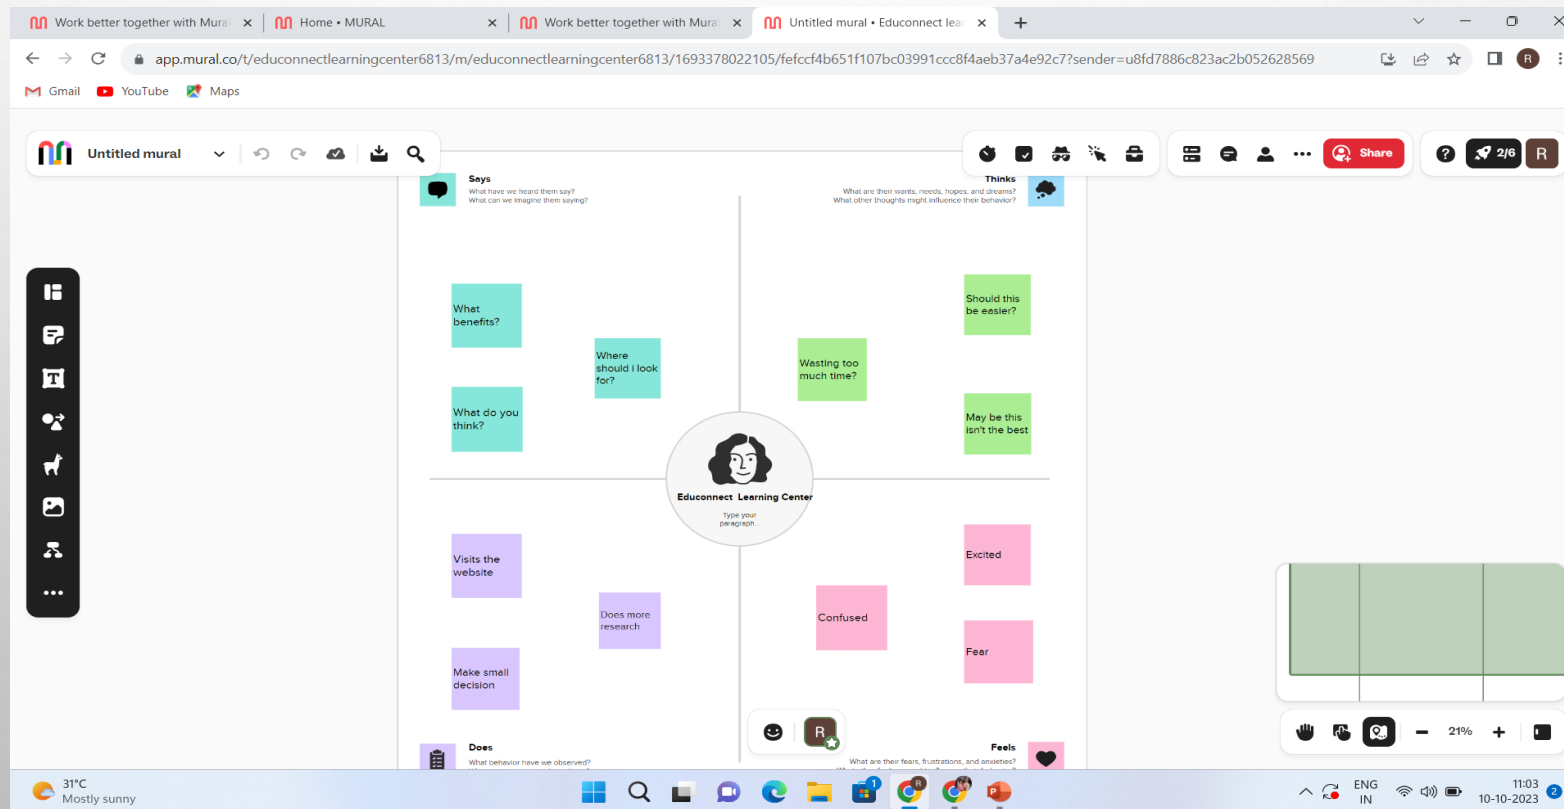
Work better together with Mura ×
Home • MURAL ×
Work better together with Mura ×
Untitled mural • Educonnect lea ×
+

app.mural.co/t/educonnectlearningcenter6813/m/educonnectlearningcenter6813/1693378022105/fefccf4b651f107bc03991ccc8f4aeb37a4e92c7?sender=u8fd7886c823ac2b052628569

Gmail YouTube Maps

Untitled mural

Share
2/6
R

Says
What have we heard them say?
What can we imagine them saying?

Thinks
What are their wants, needs, hopes, and dreams?
What other thoughts might influence their behavior?

What benefits?

Where should I look for?

What do you think?

Should this be easier?

Wasting too much time?

May be this isn't the best

Educonnect Learning Center
Type your paragraph...

Visits the website

Does more research

Make small decision

Excited

Confused

Fear

Does
What behavior have we observed?

Feels
What are their fears, frustrations, and anxieties?

R

21%

31°C
Mostly sunny

ENG
IN

11:03
10-10-2023